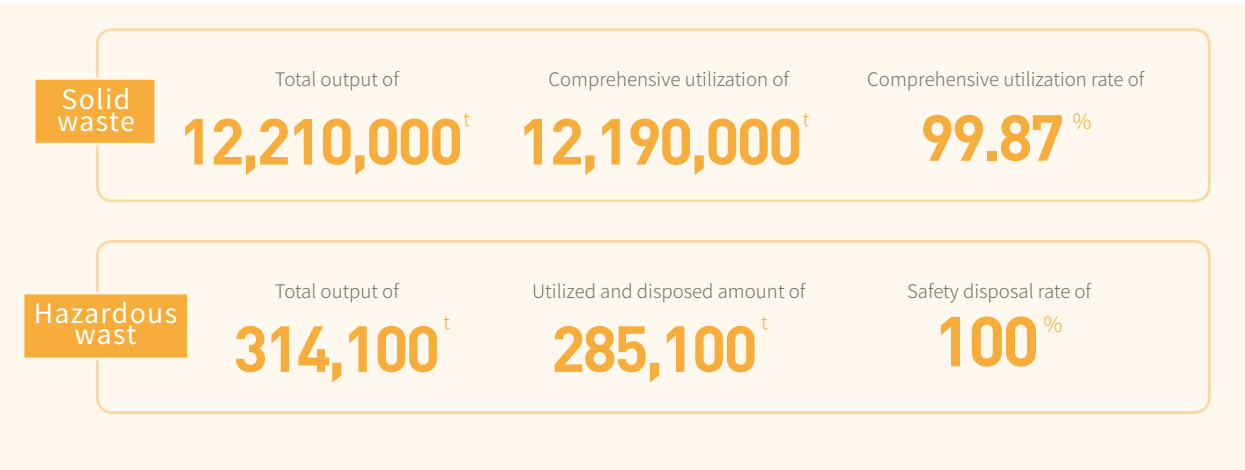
Solid waste

Total output of
12,210,000 t

Comprehensive utilization of
12,190,000 t

Comprehensive utilization rate of
99.87 %

Hazardous wast

Total output of
314,100 t

Utilized and disposed amount of
285,100 t

Safety disposal rate of
100 %